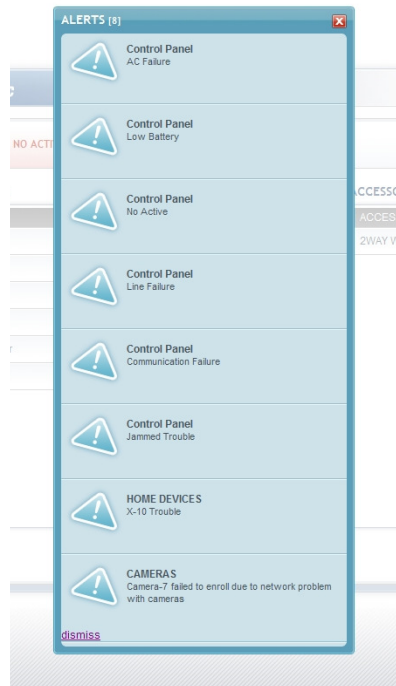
ALERTS [8]

Control Panel
AC Failure

Control Panel
Low Battery

Control Panel
No Active

Control Panel
Line Failure

Control Panel
Communication Failure

Control Panel
Jammed Trouble

HOME DEVICES
X-10 Trouble

CAMERAS
Camera-7 failed to enroll due to network problem with cameras

dismiss

NO ACTI

ACCESSO

ACCES

2WAY W